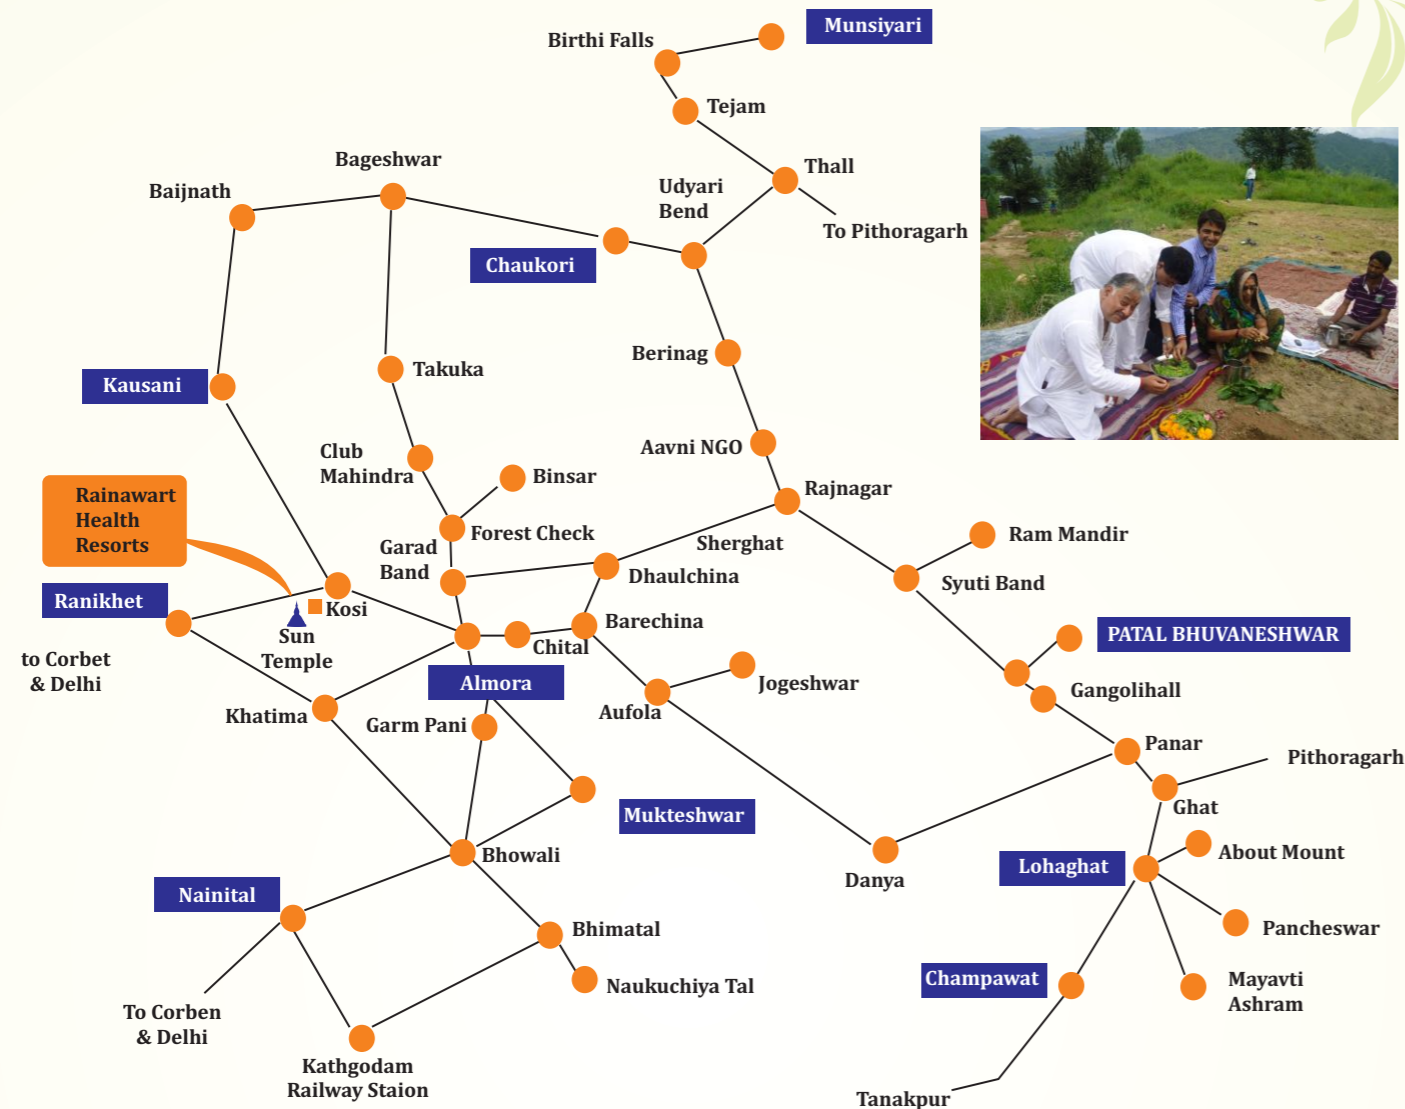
Munsiyari

Birthi Falls

Tejam

Thall

To Pithoragarh

Udyari Bend

Bageshwar

Baijnath

Chaukori

Berinag

Kausani

Takuka

Aavni NGO

Club Mahindra

Binsar

Rajnagar

Rainawart Health Resorts

Forest Check

Garad Band

Shergat

Dhaulchina

Ram Mandir

Syuti Band

Ranikhet

Kosi

Sun Temple

Barechina

Chital

PATAL BHUVANESHWAR

to Corbet & Delhi

Almora

Jogeshwar

Gangolihall

Khatima

Garm Pani

Aufola

Panar

Pithoragarh

Ghat

Mukteshwar

About Mount

Bhowali

Danya

Lohaghat

Nainital

Pancheswar

Bhimatal

Champawat

Mayavti Ashram

Naukuchiya Tal

To Corben & Delhi

Kathgodam Railway Staion

Tanakpur